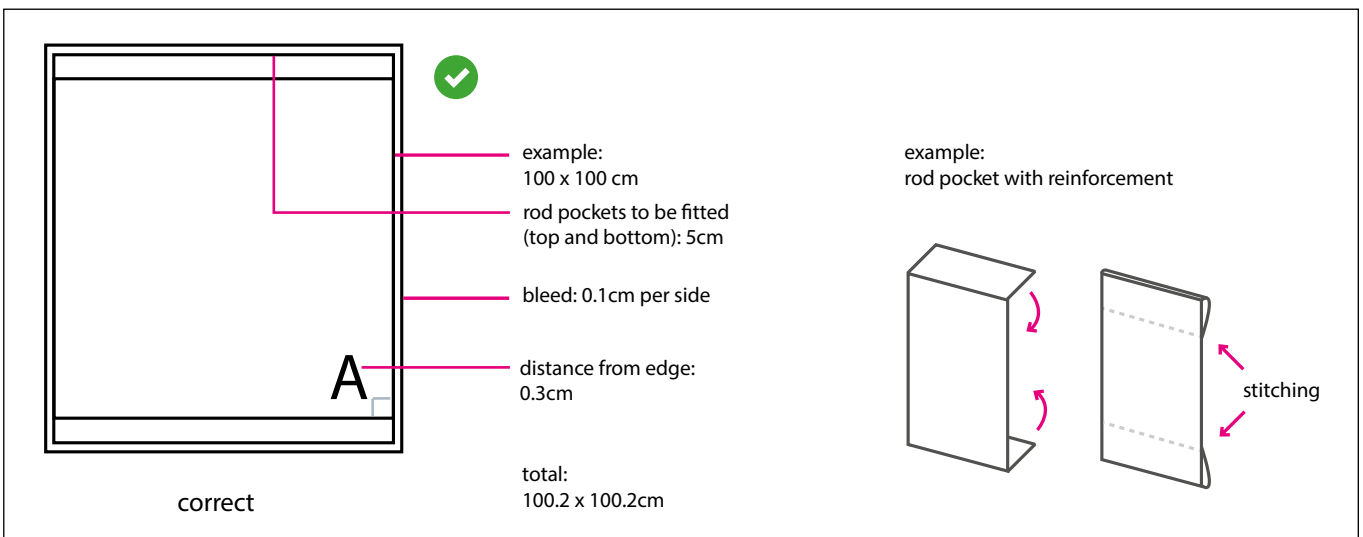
example:
100 x 100 cm

rod pockets to be fitted
(top and bottom): 5cm

bleed: 0.1cm per side

A

distance from edge:
0.3cm

correct

total:
100.2 x 100.2cm

example:
rod pocket with reinforcement

stitching